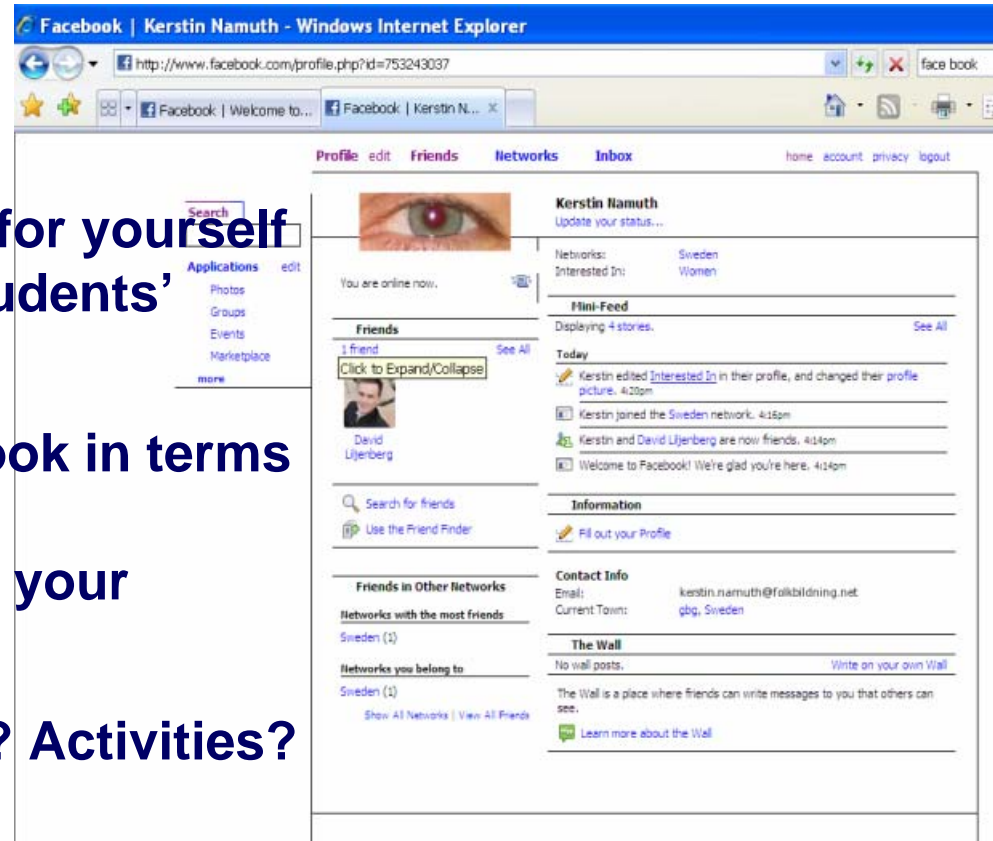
Facebook | Kerstin Namuth - Windows Internet Explorer

http://www.facebook.com/profile.php?id=753243037

face book

Facebook | Welcome to...

Facebook | Kerstin N...

Profile edit Friends Networks Inbox

home account privacy logout

for yourself

udents'

ook in terms

your

? Activities?

Search

Applications edit

Photos

Groups

Events

Marketplace

more

Kerstin Namuth

Update your status...

You are online now.

Networks: Sweden

Interested In: Women

Mini-Feed

Displaying 4 stories. See All

Friends

1 friend See All

Click to Expand/Collapse

David Liljenberg

Today

Kerstin edited Interested In in their profile, and changed their profile picture. 4:20pm

Kerstin joined the Sweden network. 4:16pm

Kerstin and David Liljenberg are now friends. 4:14pm

Welcome to Facebook! We're glad you're here. 4:14pm

Search for friends

Use the Friend Finder

Information

Fill out your Profile

Friends in Other Networks

Networks with the most friends

Sweden (1)

Networks you belong to

Sweden (1)

Show All Networks | View All Friends

Contact Info

Email: kerstin.namuth@folkbildning.net

Current Town: gbg, Sweden

The Wall

No wall posts. Write on your own Wall

The Wall is a place where friends can write messages to you that others can see.

Learn more about the Wall